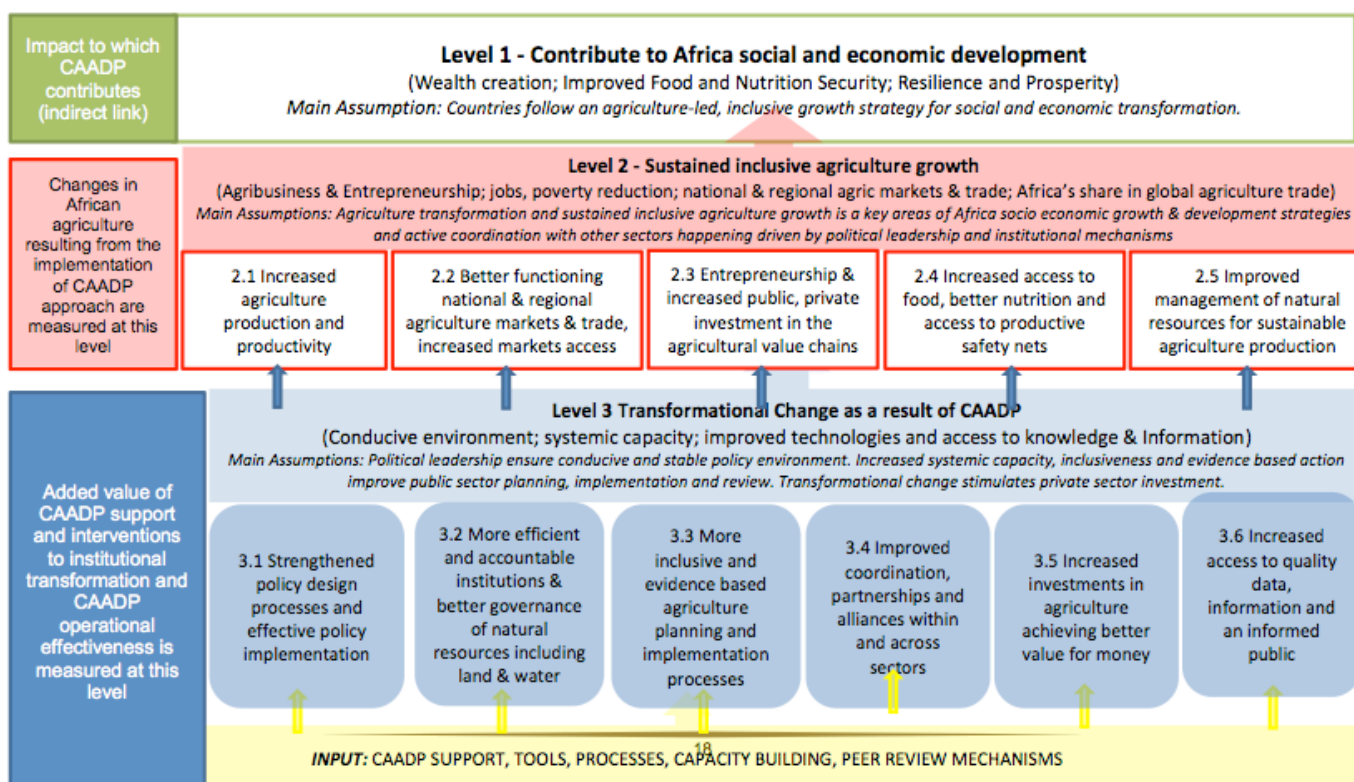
Impact to which CAADP contributes (indirect link)

Level 1 - Contribute to Africa social and economic development
(Wealth creation; Improved Food and Nutrition Security; Resilience and Prosperity)
Main Assumption: Countries follow an agriculture-led, inclusive growth strategy for social and economic transformation.

Changes in African agriculture resulting from the implementation of CAADP approach are measured at this level

Level 2 - Sustained inclusive agriculture growth
(Agribusiness & Entrepreneurship; jobs, poverty reduction; national & regional agric markets & trade; Africa's share in global agriculture trade)
Main Assumptions: Agriculture transformation and sustained inclusive agriculture growth is a key areas of Africa socio economic growth & development strategies and active coordination with other sectors happening driven by political leadership and institutional mechanisms

2.1 Increased agriculture production and productivity

2.2 Better functioning national & regional agriculture markets & trade, increased markets access

2.3 Entrepreneurship & increased public, private investment in the agricultural value chains

2.4 Increased access to food, better nutrition and access to productive safety nets

2.5 Improved management of natural resources for sustainable agriculture production

Added value of CAADP support and interventions to institutional transformation and CAADP operational effectiveness is measured at this level

Level 3 Transformational Change as a result of CAADP
(Conducive environment; systemic capacity; improved technologies and access to knowledge & Information)
Main Assumptions: Political leadership ensure conducive and stable policy environment. Increased systemic capacity, inclusiveness and evidence based action improve public sector planning, implementation and review. Transformational change stimulates private sector investment.

3.1 Strengthened policy design processes and effective policy implementation

3.2 More efficient and accountable institutions & better governance of natural resources including land & water

3.3 More inclusive and evidence based agriculture planning and implementation processes

3.4 Improved coordination, partnerships and alliances within and across sectors

3.5 Increased investments in agriculture achieving better value for money

3.6 Increased access to quality data, information and an informed public

INPUT: CAADP SUPPORT, TOOLS, PROCESSES, CAPACITY BUILDING, PEER REVIEW MECHANISMS

18